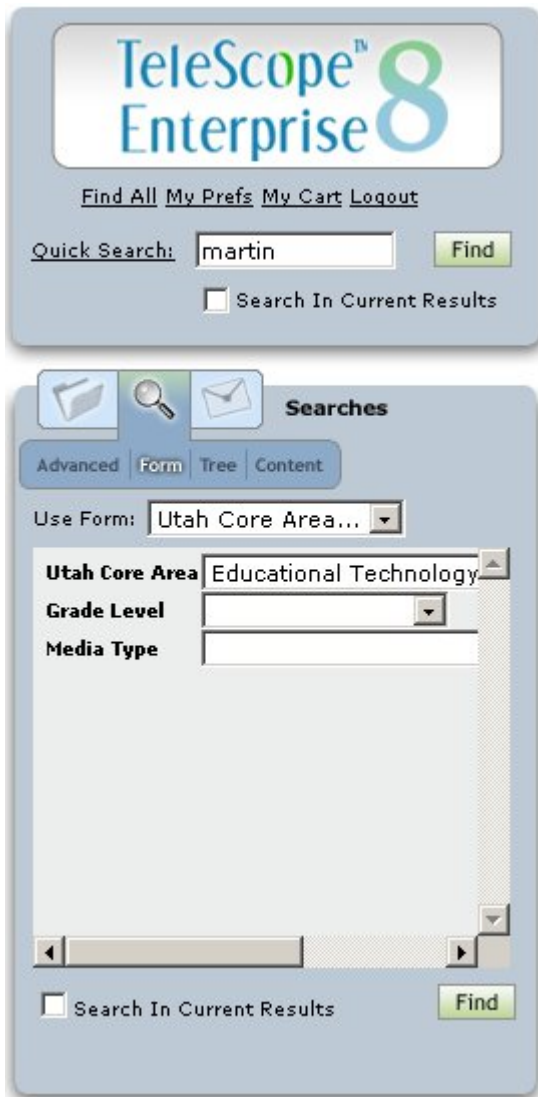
TeleScope™ Enterprise 8

Find All My Prefs My Cart Logout

Quick Search: martin Find

Search In Current Results

Searches

Advanced Form Tree Content

Use Form: Utah Core Area...

Utah Core Area Educational Technology

Grade Level

Media Type

Search In Current Results Find